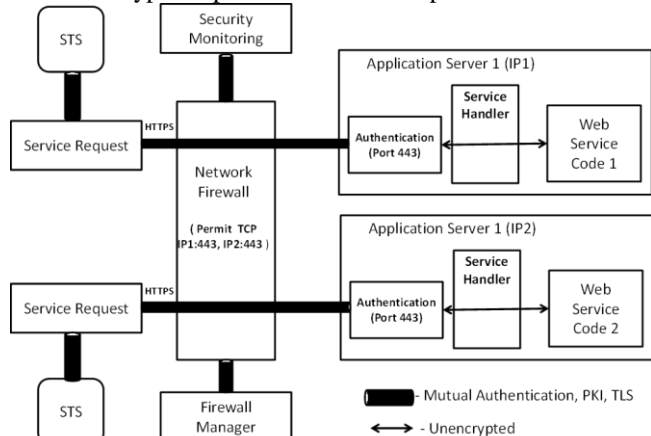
STS

Security Monitoring

Application Server 1 (IP1)

HTTPS

Service Request

Service Handler

Authentication (Port 443)

Web Service Code 1

Network Firewall

( Permit TCP IP1:443, IP2:443 )

Application Server 1 (IP2)

HTTPS

Service Request

Service Handler

Authentication (Port 443)

Web Service Code 2

STS

Firewall Manager

- Mutual Authentication, PKI, TLS

- Unencrypted